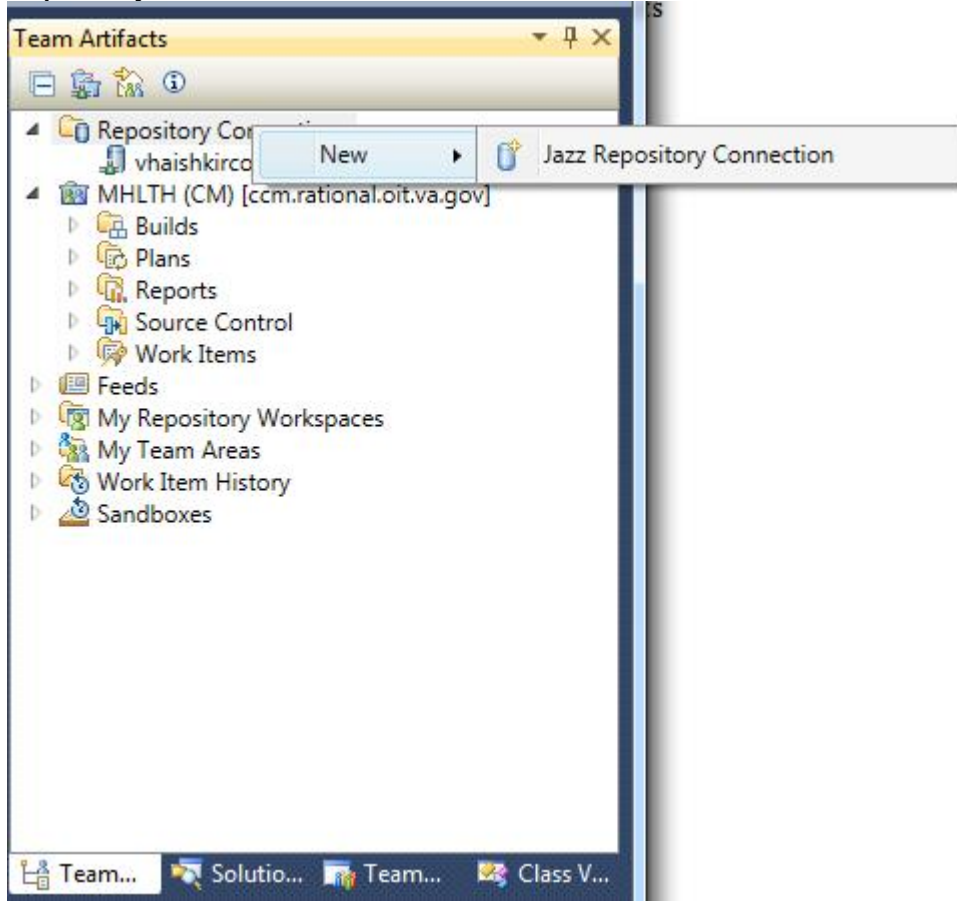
Team Artifacts

Repository Co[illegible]
vhaishkirco
MHLTH (CM) [ccm.rational.oit.va.gov]
Builds
Plans
Reports
Source Control
Work Items
Feeds
My Repository Workspaces
My Team Areas
Work Item History
Sandboxes

New
Jazz Repository Connection

Team...
Solutio...
Team...
Class V...